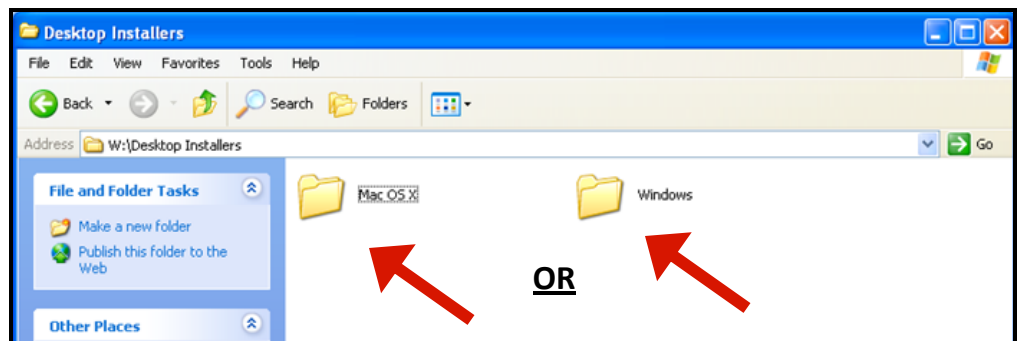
Desktop Installers

File Edit View Favorites Tools Help

Back Search Folders

Address W:\Desktop Installers Go

File and Folder Tasks

Make a new folder

Publish this folder to the Web

Other Places

Mac OS X

Windows

OR